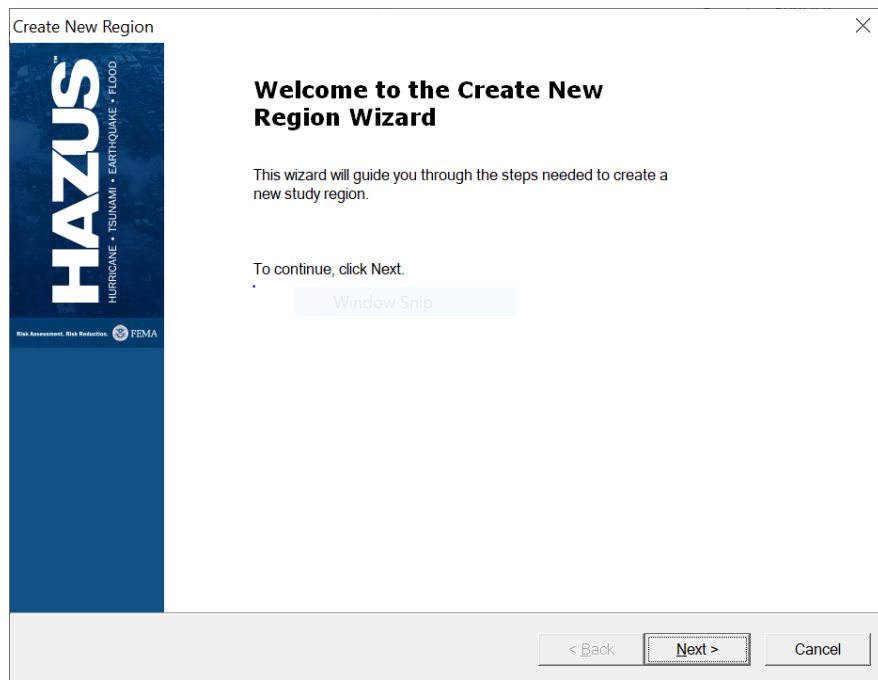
Create New Region

HAZUS™
HURRICANE • TSUNAMI • EARTHQUAKE • FLOOD

Risk Assessment. Risk Reduction. FEMA

Welcome to the Create New Region Wizard

This wizard will guide you through the steps needed to create a new study region.

To continue, click Next.

Window Snip

< Back
Next >
Cancel